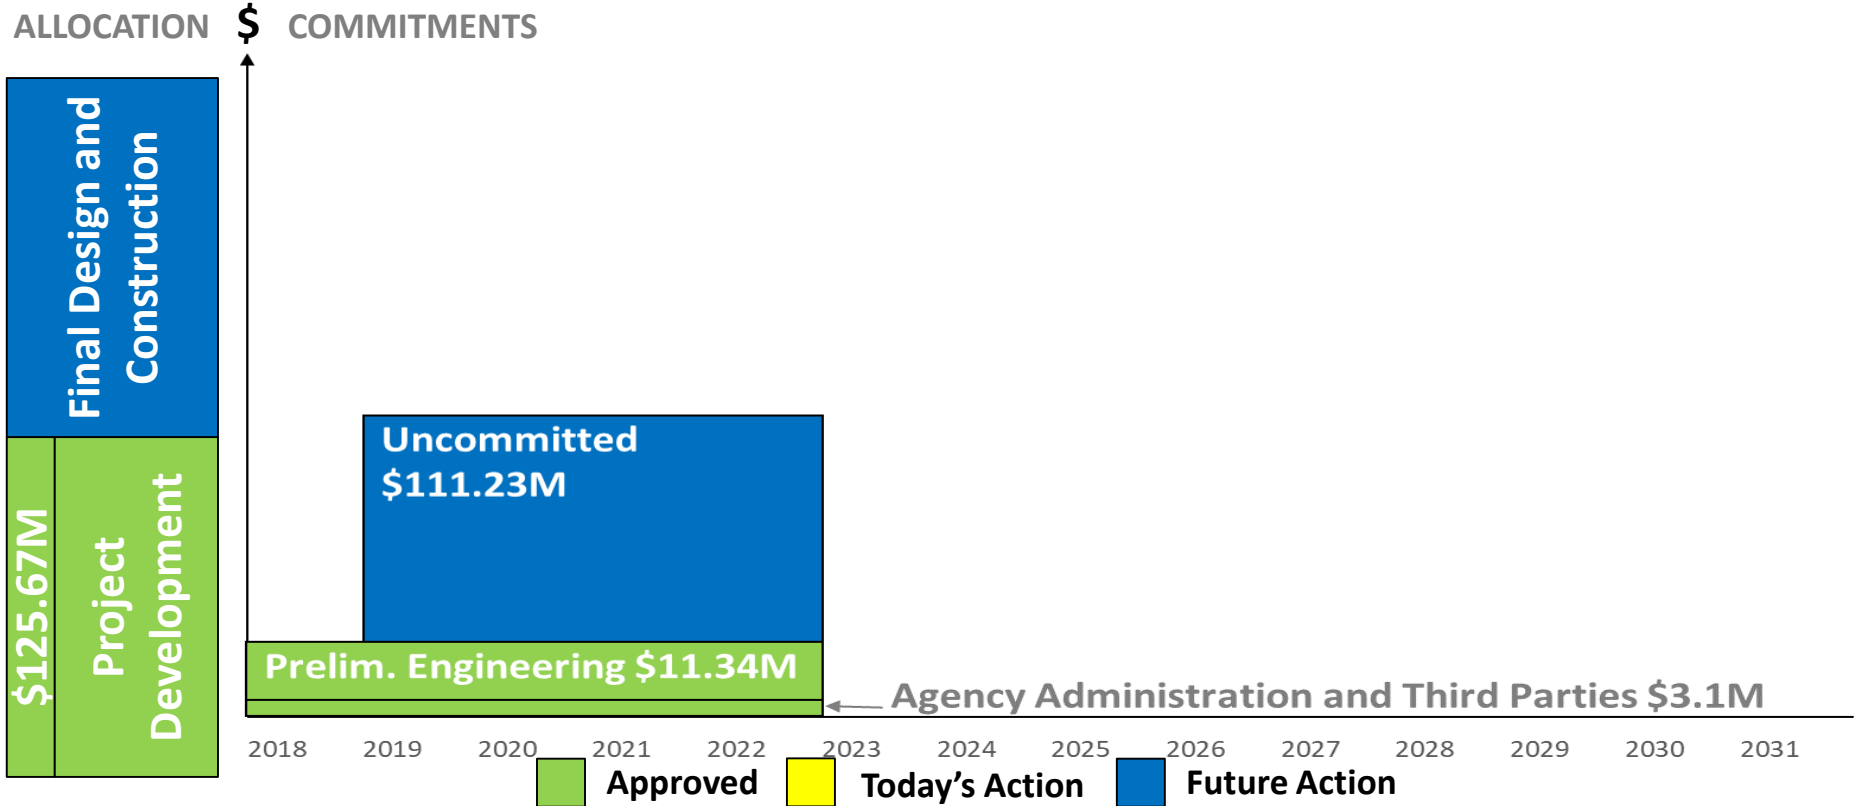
ALLOCATION $ COMMITMENTS

Final Design and Construction

$125.67M

Project Development

Uncommitted $111.23M

Prelim. Engineering $11.34M

Agency Administration and Third Parties $3.1M

2018 2019 2020 2021 2022 2023 2024 2025 2026 2027 2028 2029 2030 2031

Approved Today’s Action Future Action